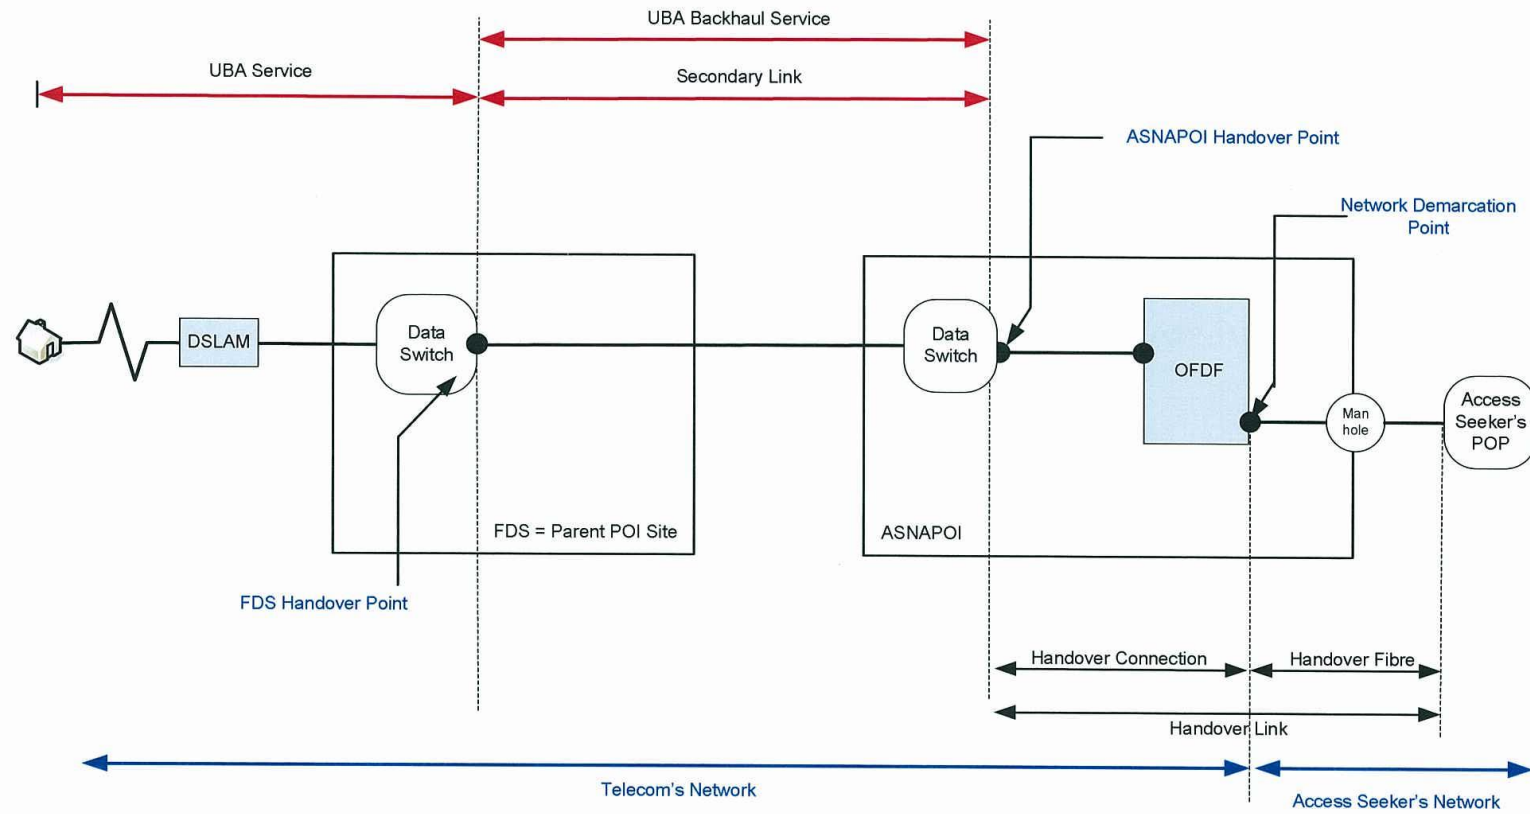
UBA Backhaul Service

UBA Service

Secondary Link

ASNAPOI Handover Point

Network Demarcation Point

DSLAM

Data Switch

Data Switch

OFDF

Man hole

Access Seeker's POP

FDS = Parent POI Site

ASNAPOI

FDS Handover Point

Handover Connection

Handover Fibre

Handover Link

Telecom's Network

Access Seeker's Network